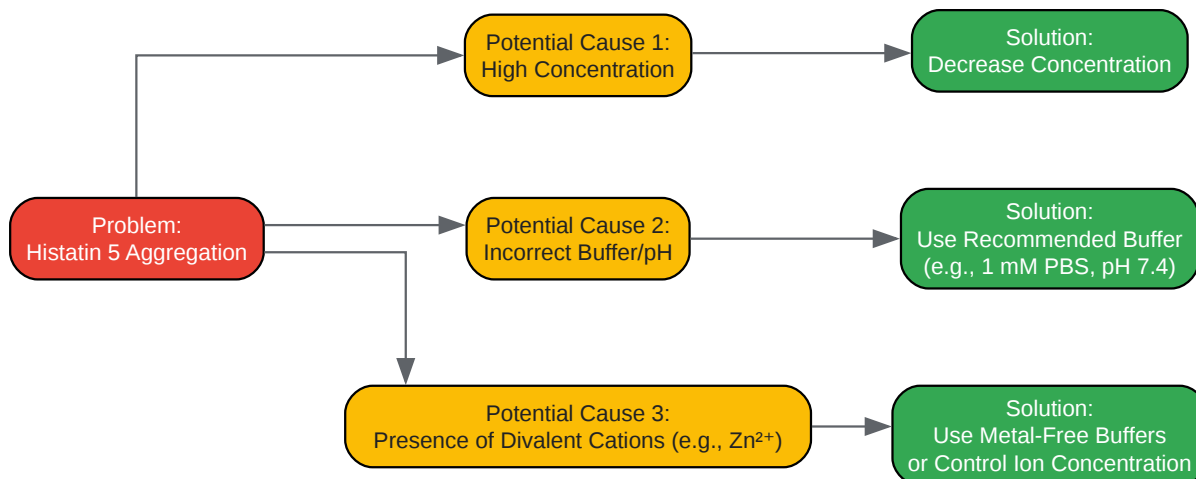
Potential Cause 1:
High Concentration

Solution:
Decrease Concentration

Problem:
Histatin 5 Aggregation

Potential Cause 2:
Incorrect Buffer/pH

Solution:
Use Recommended Buffer
(e.g., 1 mM PBS, pH 7.4)

Potential Cause 3:
Presence of Divalent Cations (e.g., $Zn^{2+}$)

Solution:
Use Metal-Free Buffers
or Control Ion Concentration